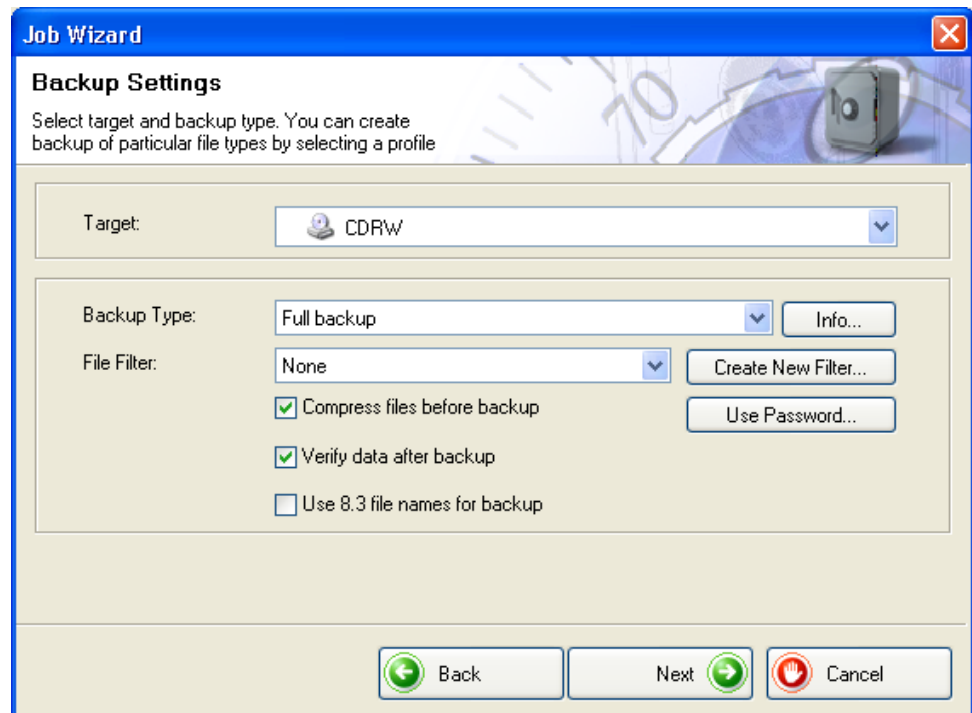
Job Wizard

Backup Settings

Select target and backup type. You can create backup of particular file types by selecting a profile

Target: CDRW

Backup Type: Full backup

Info...

File Filter: None

Create New Filter...

Compress files before backup

Use Password...

Verify data after backup

Use 8.3 file names for backup

Back

Next

Cancel